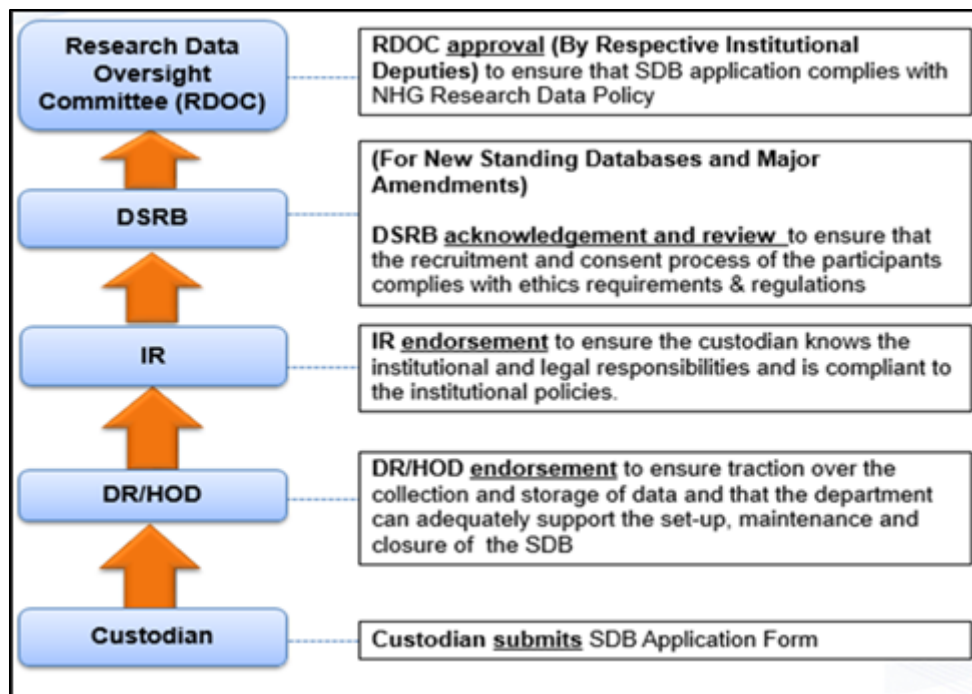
Research Data Oversight Committee (RDOC)

RDOC approval (By Respective Institutional Deputies) to ensure that SDB application complies with NHG Research Data Policy

DSRB

(For New Standing Databases and Major Amendments)

DSRB acknowledgement and review to ensure that the recruitment and consent process of the participants complies with ethics requirements & regulations

IR

IR endorsement to ensure the custodian knows the institutional and legal responsibilities and is compliant to the institutional policies.

DR/HOD

DR/HOD endorsement to ensure traction over the collection and storage of data and that the department can adequately support the set-up, maintenance and closure of the SDB

Custodian

Custodian submits SDB Application Form